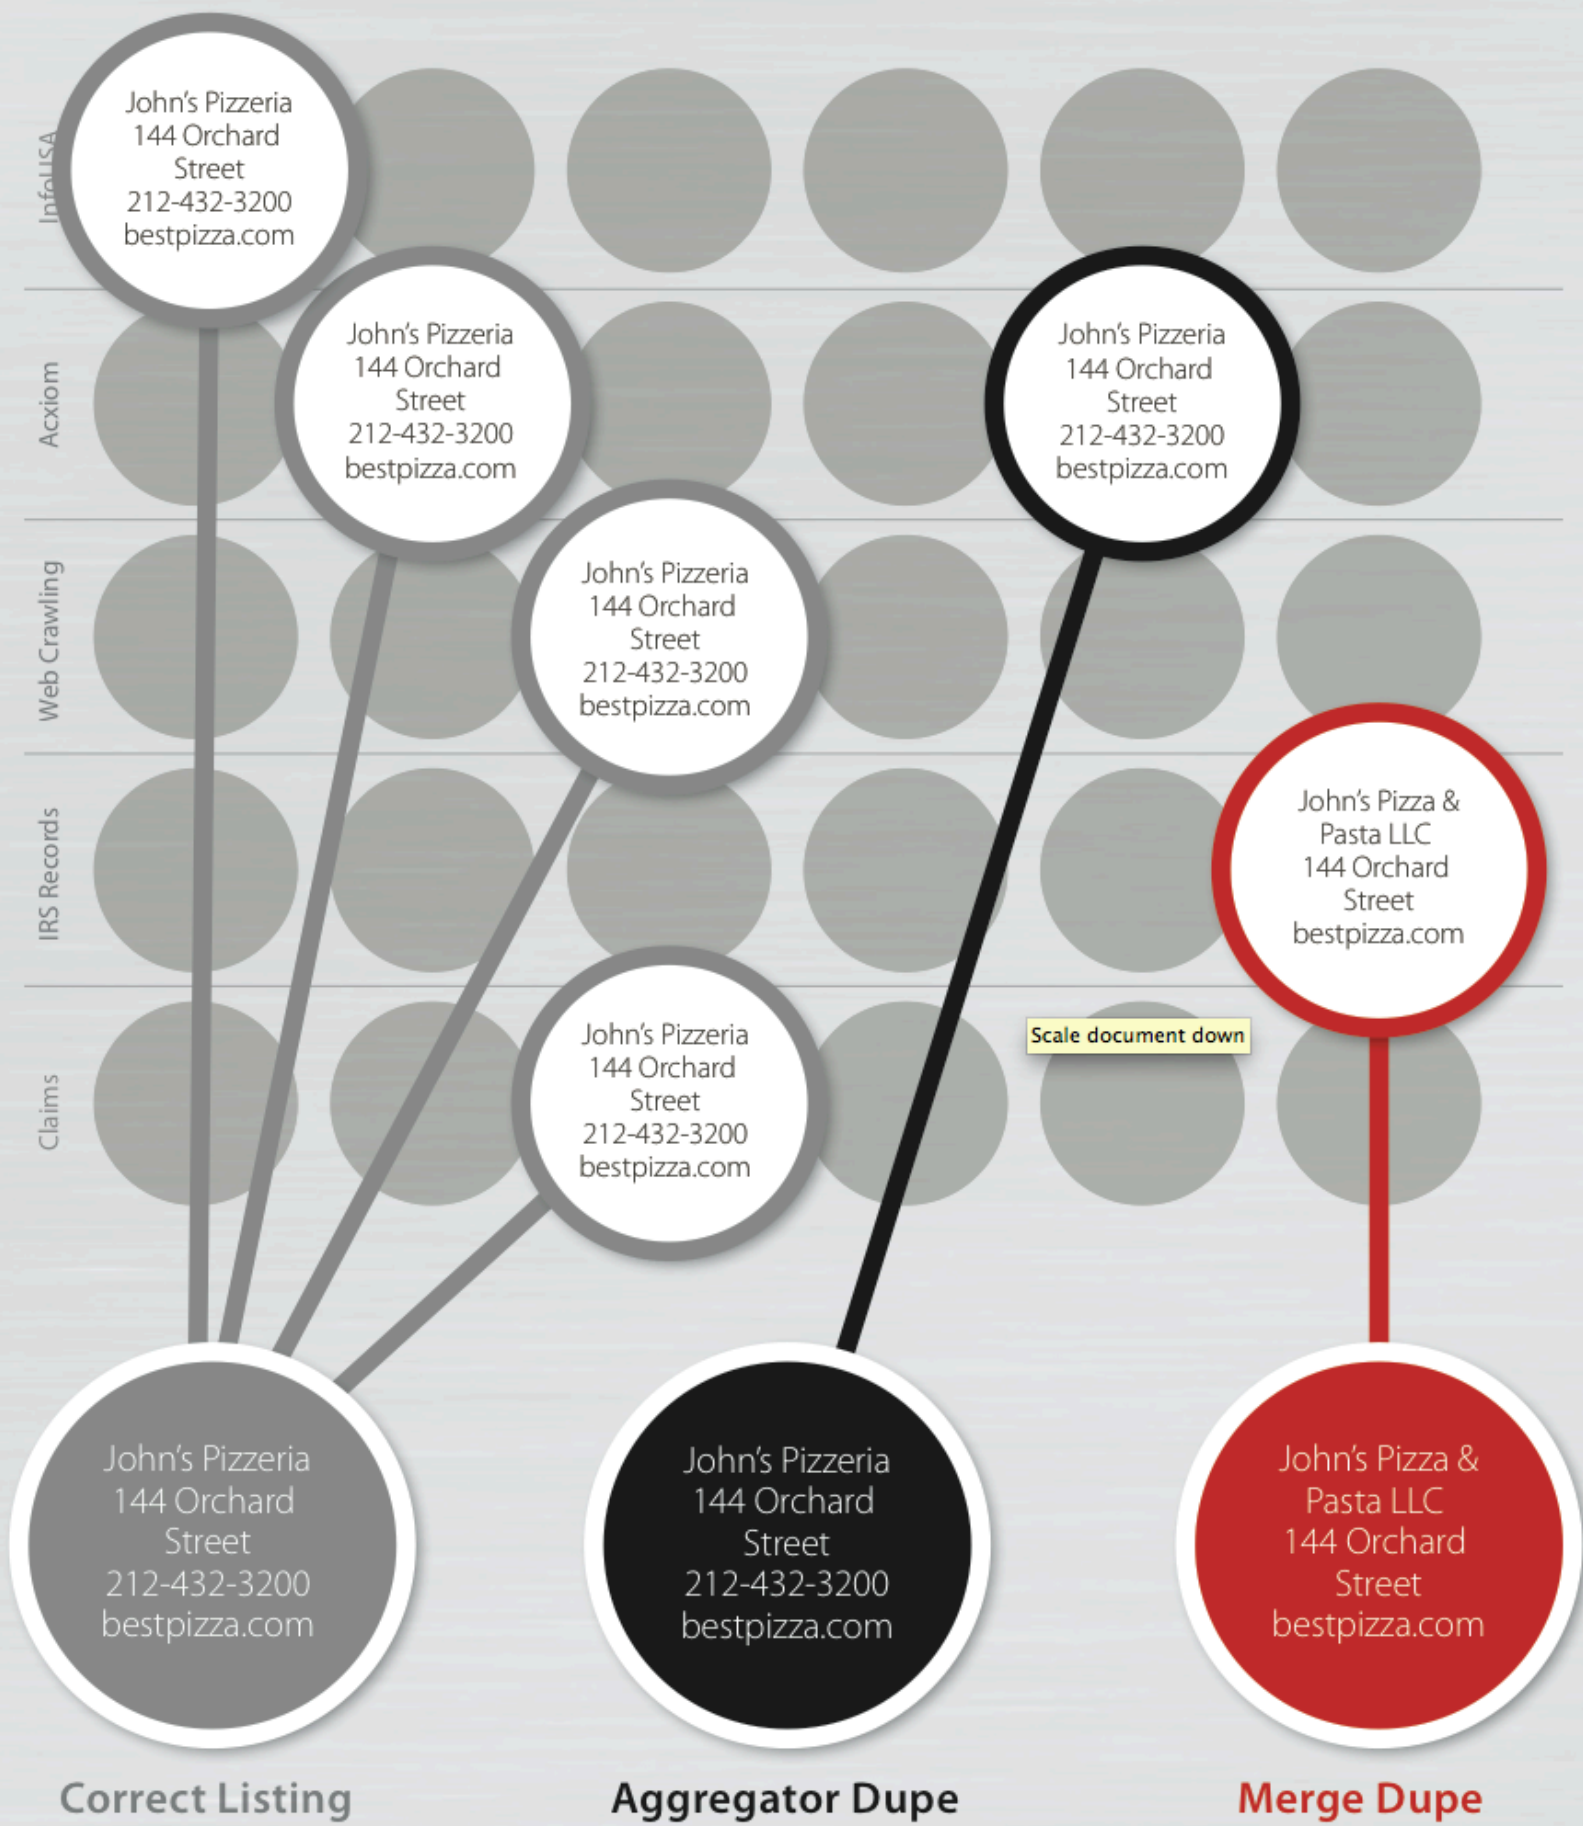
InfoUSA

John's Pizzeria
144 Orchard Street
212-432-3200
bestpizza.com

Acxiom

John's Pizzeria
144 Orchard Street
212-432-3200
bestpizza.com

John's Pizzeria
144 Orchard Street
212-432-3200
bestpizza.com

Web Crawling

John's Pizzeria
144 Orchard Street
212-432-3200
bestpizza.com

IRS Records

John's Pizza & Pasta LLC
144 Orchard Street
bestpizza.com

Claims

John's Pizzeria
144 Orchard Street
212-432-3200
bestpizza.com

Scale document down

John's Pizzeria
144 Orchard Street
212-432-3200
bestpizza.com

John's Pizzeria
144 Orchard Street
212-432-3200
bestpizza.com

John's Pizza & Pasta LLC
144 Orchard Street
bestpizza.com

Correct Listing

Aggregator Dupe

Merge Dupe